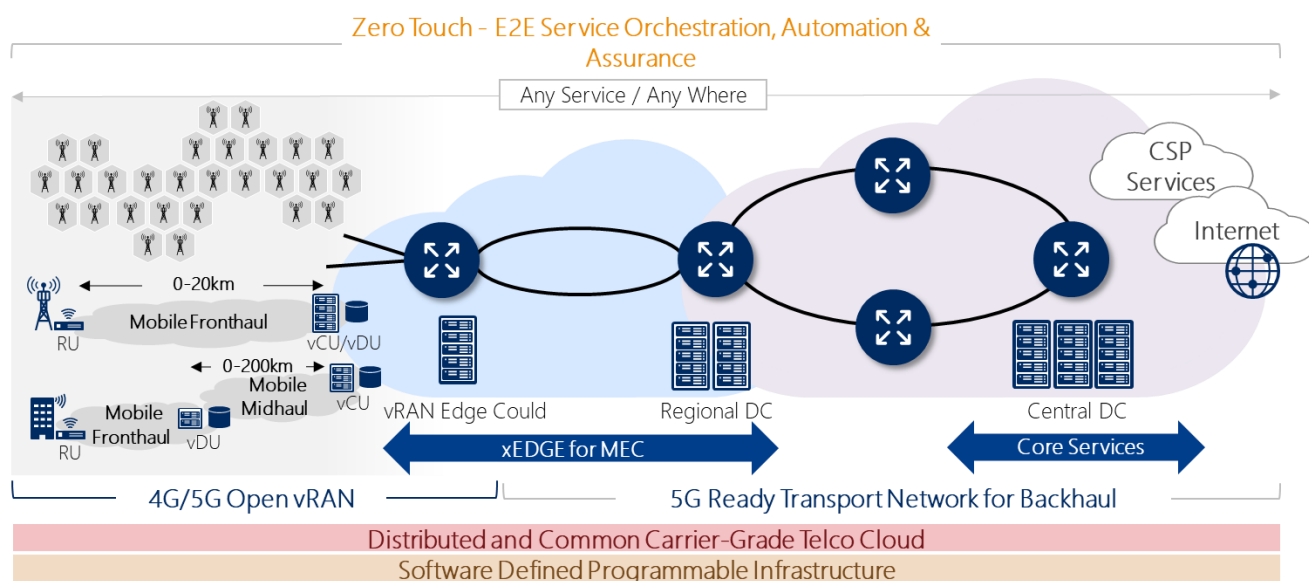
Zero Touch - E2E Service Orchestration, Automation & Assurance

Any Service / Any Where

CSP Services

Internet

0-20km

Mobile Fronthaul

RU

vCU/vDU

0-200km

Mobile Midhaul

vCU

Mobile Fronthaul

RU

vDU

vRAN Edge Could

Regional DC

Central DC

xEDGE for MEC

Core Services

4G/5G Open vRAN

5G Ready Transport Network for Backhaul

Distributed and Common Carrier-Grade Telco Cloud

Software Defined Programmable Infrastructure